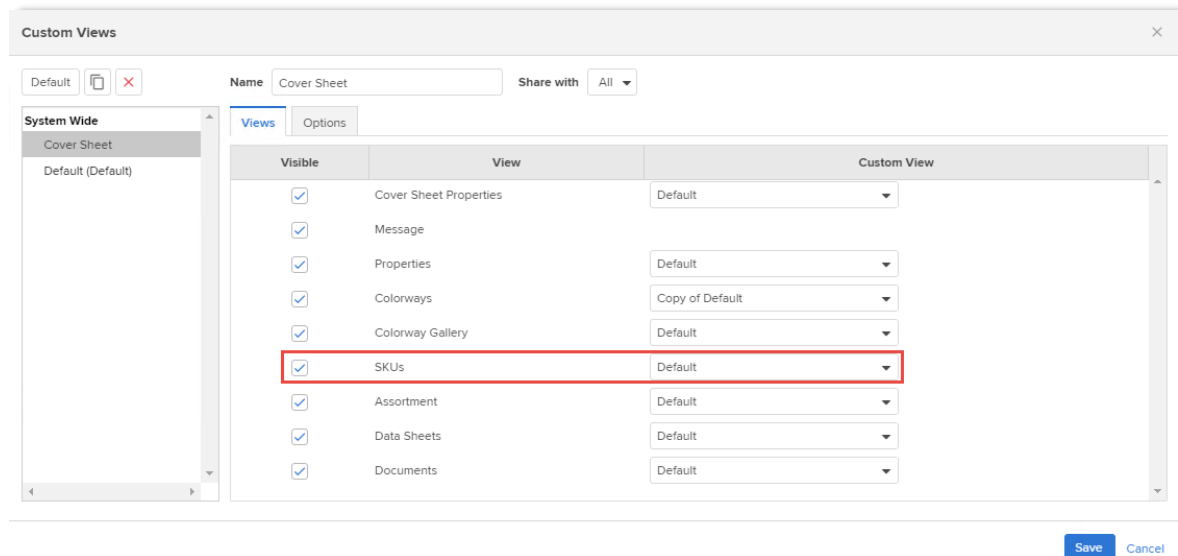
Custom Views

Default

System Wide
Cover Sheet
Default (Default)

Name Cover Sheet

Share with All

Views Options

| Visible | View | Custom View |
|---|---|---|
| ☑ | Cover Sheet Properties | Default |
| ☑ | Message | |
| ☑ | Properties | Default |
| ☑ | Colorways | Copy of Default |
| ☑ | Colorway Gallery | Default |
| ☑ | SKUs | Default |
| ☑ | Assortment | Default |
| ☑ | Data Sheets | Default |
| ☑ | Documents | Default |

Save Cancel